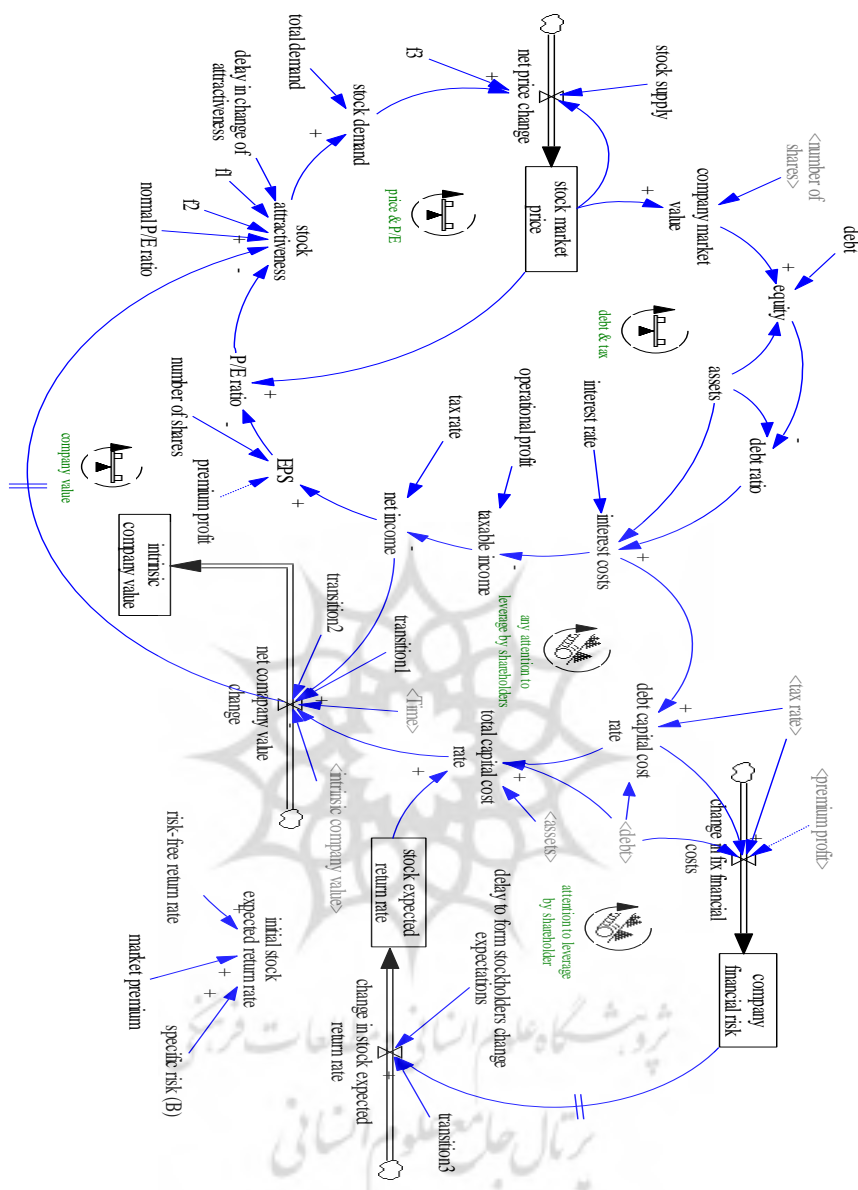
stock supply
net price change
f3
+
total demand
stock demand
delay in change of attractiveness
+
f1
stock attractiveness
f2
normal P/E ratio
+
-
price & P/E
stock market price
+
company market value
<number of shares>
debt
+
equity
-
debt & tax
assets
debt ratio
-
interest rate
operational profit
tax rate
P/E ratio
+
-
number of shares
EPS
premium profit
+
company value
net income
-
taxable income
-
interest costs
+
intrinsic company value
transition2
transition1
any attention to leverage by shareholders
debt capital cost rate
+
<tax rate>
net company value change
<Time>
total capital cost rate
+
<intrinsic company value>
+
<assets>
<debt>
change in fix financial costs
<premium profit>
stock expected return rate
delay to form stockholders change expectations
attention to leverage by shareholder
company financial risk
risk-free return rate
initial stock expected return rate
+
market premium
+
+
specific risk (B)
change in stock expected return rate
transition3